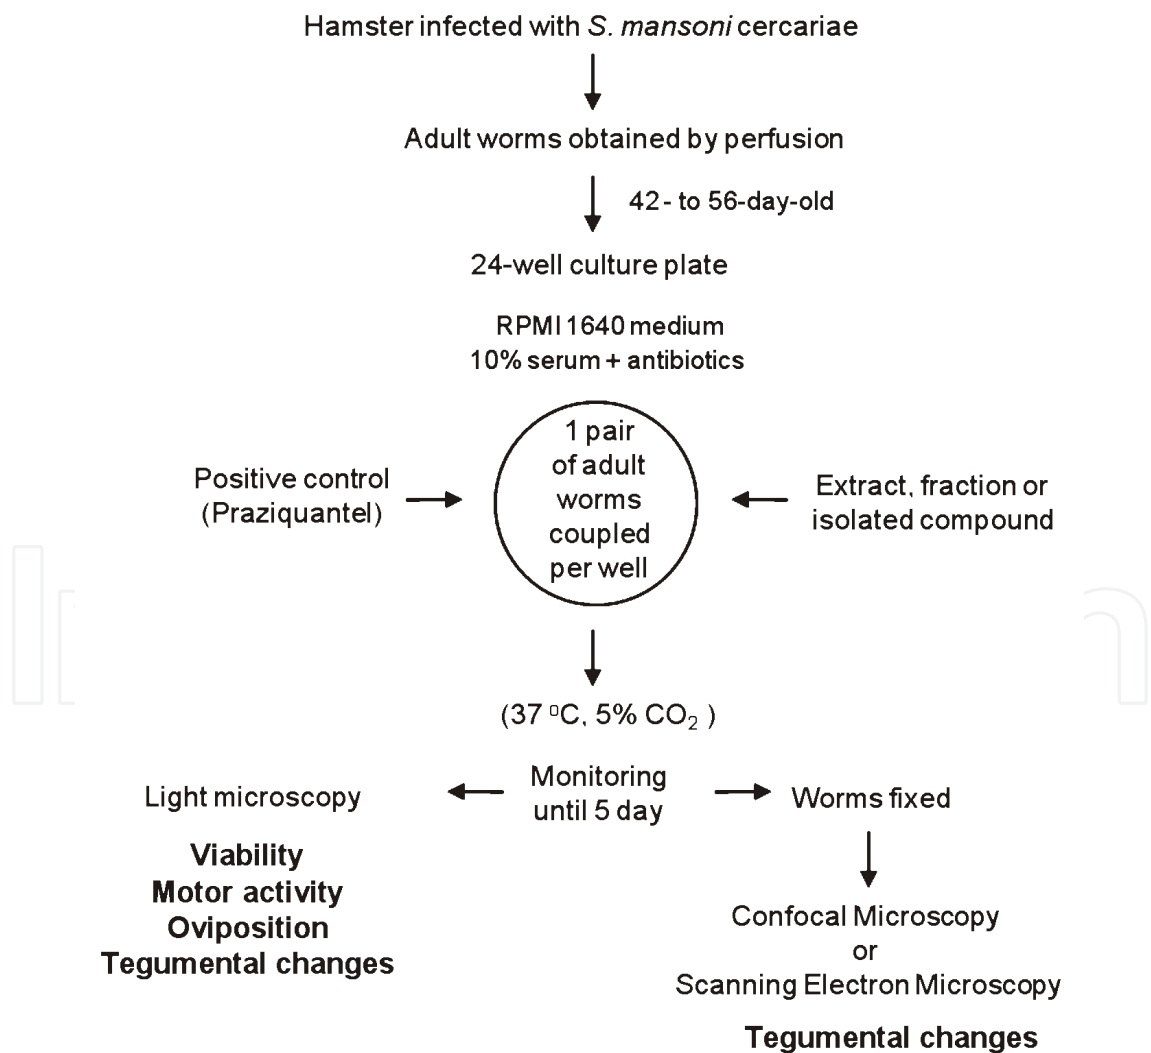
Hamster infected with S. mansoni cercariae

Adult worms obtained by perfusion

42- to 56-day-old

24-well culture plate

RPMI 1640 medium
10% serum + antibiotics

Positive control
(Praziquantel)

1 pair
of adult
worms
coupled
per well

Extract, fraction or
isolated compound

(37 $^{0}$C, 5% $CO_2$ )

Light microscopy

Monitoring
until 5 day

Worms fixed

Viability
Motor activity
Oviposition
Tegumental changes

Confocal Microscopy
or
Scanning Electron Microscopy

Tegumental changes